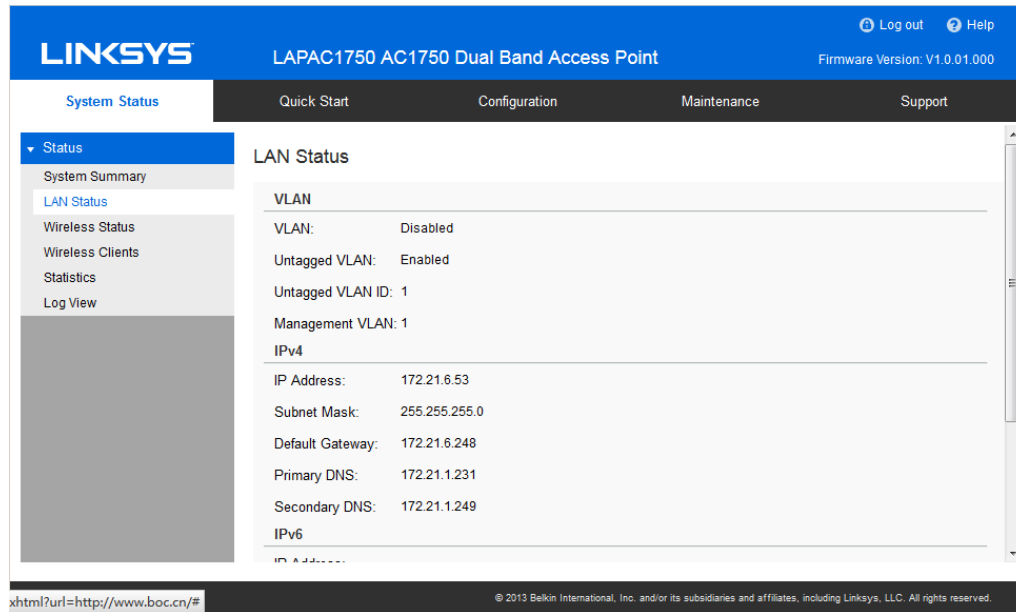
Log out Help

LINKSYS

LAPAC1750 AC1750 Dual Band Access Point

Firmware Version: V1.0.01.000

System Status | Quick Start | Configuration | Maintenance | Support

Status
System Summary
LAN Status
Wireless Status
Wireless Clients
Statistics
Log View

LAN Status

VLAN

| | |
|---|---|
| VLAN: | Disabled |
| Untagged VLAN: | Enabled |
| Untagged VLAN ID: | 1 |
| Management VLAN: | 1 |

IPv4

| | |
|---|---|
| IP Address: | 172.21.6.53 |
| Subnet Mask: | 255.255.255.0 |
| Default Gateway: | 172.21.6.248 |
| Primary DNS: | 172.21.1.231 |
| Secondary DNS: | 172.21.1.249 |

IPv6

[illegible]

xhtml?url=http://www.boc.cn/#

© 2013 Belkin International, Inc. and/or its subsidiaries and affiliates, including Linksys, LLC. All rights reserved.